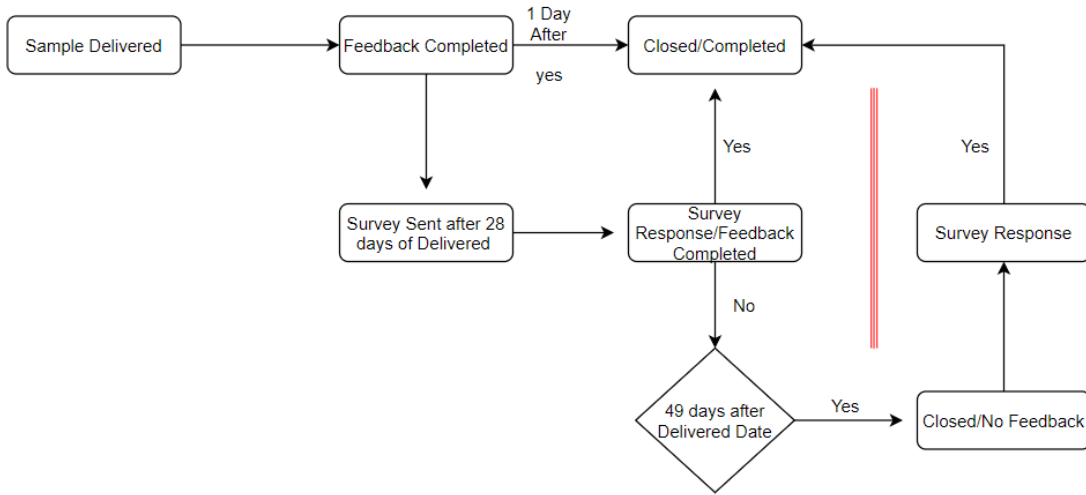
Sample Delivered

Feedback Completed

1 Day After

yes

Closed/Completed

Survey Sent after 28 days of Delivered

Yes

Survey Response/Feedback Completed

No

Yes

Survey Response

49 days after Delivered Date

Yes

Closed/No Feedback